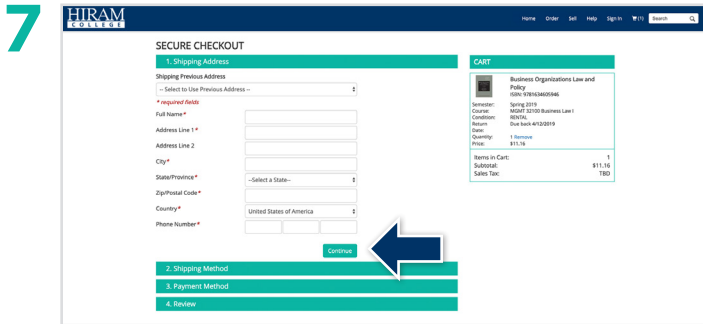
7

HIRAM COLLEGE

Home Order Sell Help Sign In (1) Search

SECURE CHECKOUT

1. Shipping Address

Shipping Previous Address

-- Select to Use Previous Address --

* required fields

Full Name*

Address Line 1*

Address Line 2

City*

State/Province*
--Select a State--

Zip/Postal Code*

Country*
United States of America

Phone Number*

Continue

2. Shipping Method

3. Payment Method

4. Review

CART

Business Organizations Law and Policy
ISBN: 9781634605946

Semester: Spring 2019
Course: MGMT 32100 Business Law I
Condition: RENTAL
Return Date: Due back 4/13/2019
Quantity: 1 Remove
Price: $11.16

Items in Cart: 1
Subtotal: $11.16
Sales Tax: TBD